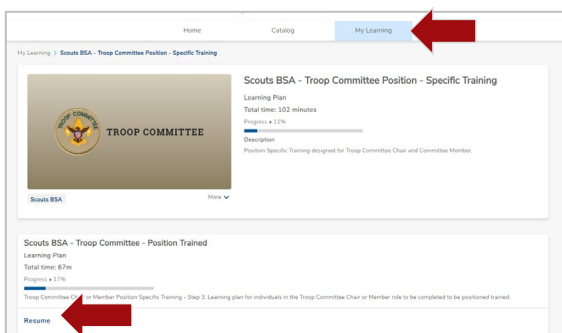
Home Catalog My Learning

My Learning > Scouts BSA - Troop Committee Position - Specific Training

TROOP COMMITTEE

TROOP COMMITTEE

Scouts BSA More

Scouts BSA - Troop Committee Position - Specific Training

Learning Plan

Total time: 102 minutes

Progress • 11%

Description

Position Specific Training designed for Troop Committee Chair and Committee Member.

Scouts BSA - Troop Committee - Position Trained

Learning Plan

Total time: 67m

Progress • 17%

Troop Committee C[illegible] or Member Position Specific Training - Step 3. Learning plan for individuals in the Troop Committee Chair or Member role to be completed to be positioned trained.

Resume